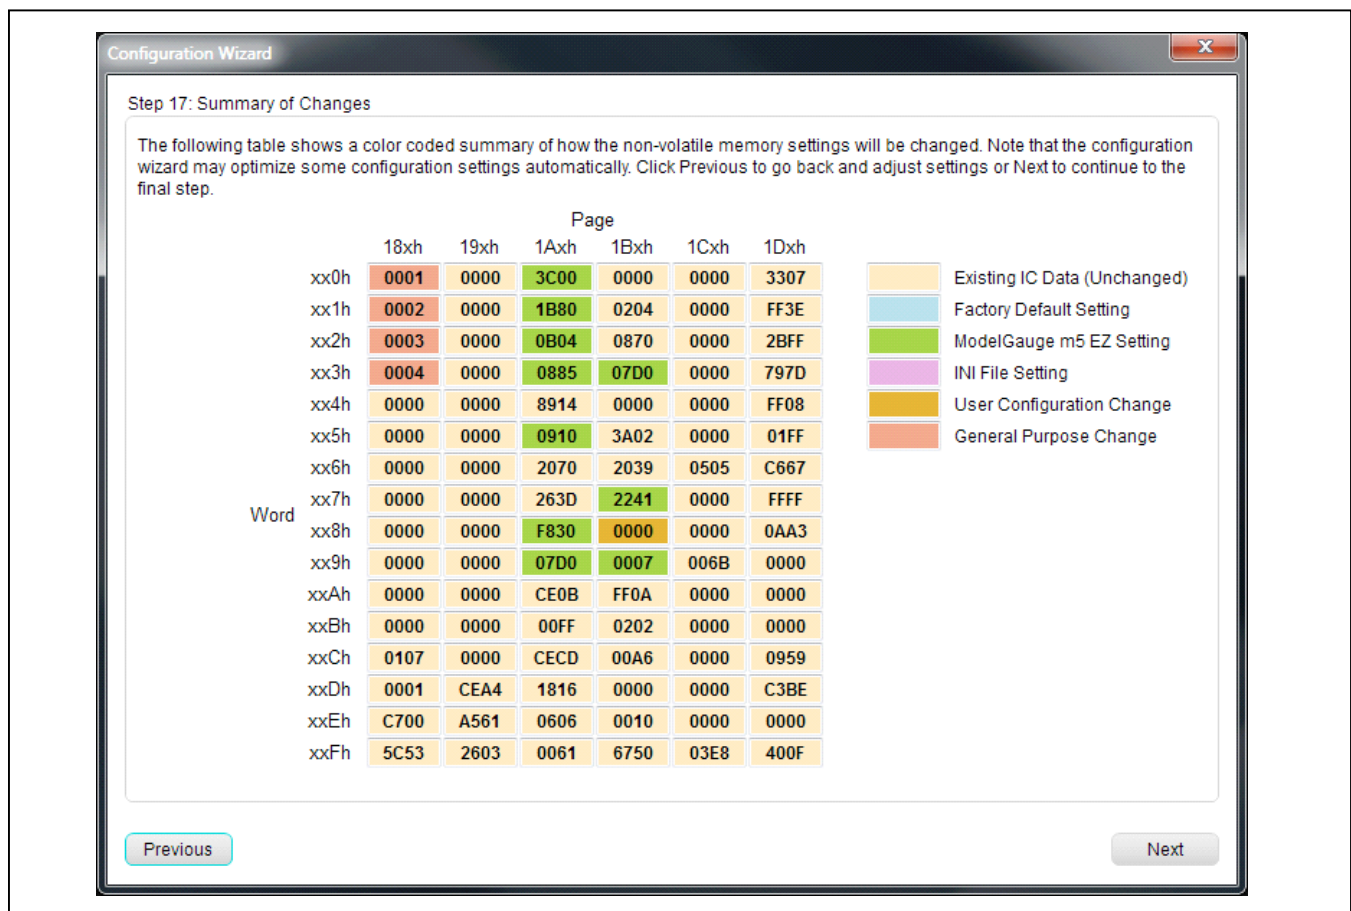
Configuration Wizard

Step 17: Summary of Changes

The following table shows a color coded summary of how the non-volatile memory settings will be changed. Note that the configuration wizard may optimize some configuration settings automatically. Click Previous to go back and adjust settings or Next to continue to the final step.

Page

Word

| | 18xh | 19xh | 1Axh | 1Bxh | 1Cxh | 1Dxh |
|---|---|---|---|---|---|---|
| xx0h | 0001 | 0000 | 3C00 | 0000 | 0000 | 3307 |
| xx1h | 0002 | 0000 | 1B80 | 0204 | 0000 | FF3E |
| xx2h | 0003 | 0000 | 0B04 | 0870 | 0000 | 2BFF |
| xx3h | 0004 | 0000 | 0885 | 07D0 | 0000 | 797D |
| xx4h | 0000 | 0000 | 8914 | 0000 | 0000 | FF08 |
| xx5h | 0000 | 0000 | 0910 | 3A02 | 0000 | 01FF |
| xx6h | 0000 | 0000 | 2070 | 2039 | 0505 | C667 |
| xx7h | 0000 | 0000 | 263D | 2241 | 0000 | FFFF |
| xx8h | 0000 | 0000 | F830 | 0000 | 0000 | 0AA3 |
| xx9h | 0000 | 0000 | 07D0 | 0007 | 006B | 0000 |
| xxAh | 0000 | 0000 | CE0B | FF0A | 0000 | 0000 |
| xxBh | 0000 | 0000 | 00FF | 0202 | 0000 | 0000 |
| xxCh | 0107 | 0000 | CECD | 00A6 | 0000 | 0959 |
| xxDh | 0001 | CEA4 | 1816 | 0000 | 0000 | C3BE |
| xxEh | C700 | A561 | 0606 | 0010 | 0000 | 0000 |
| xxFh | 5C53 | 2603 | 0061 | 6750 | 03E8 | 400F |

Existing IC Data (Unchanged)
Factory Default Setting
ModelGauge m5 EZ Setting
INI File Setting
User Configuration Change
General Purpose Change

Previous

Next